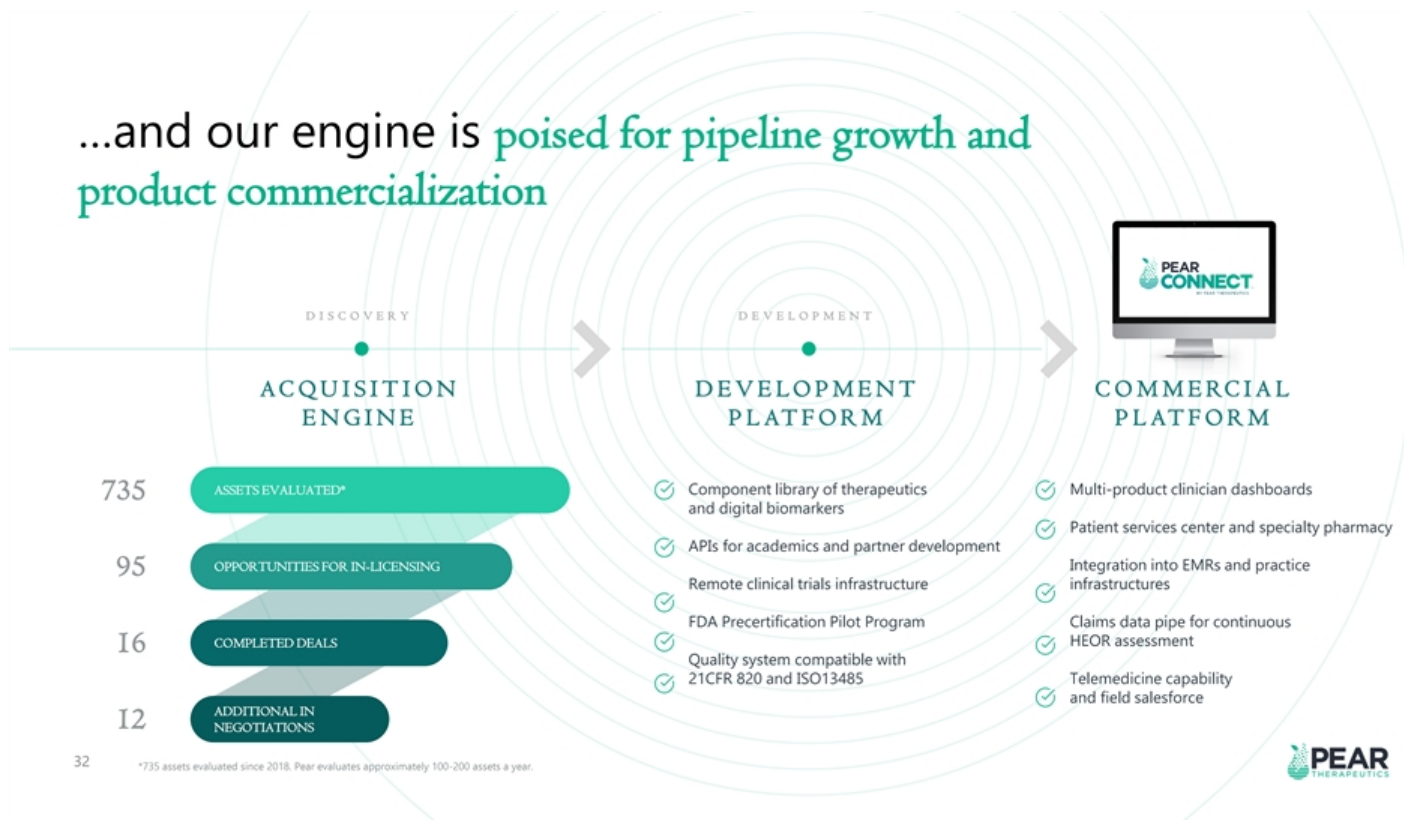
...and our engine is poised for pipeline growth and product commercialization

PEAR CONNECT BY PEAR THERAPEUTICS

DISCOVERY

DEVELOPMENT

ACQUISITION ENGINE

DEVELOPMENT PLATFORM

COMMERCIAL PLATFORM

735 ASSETS EVALUATED*

95 OPPORTUNITIES FOR IN-LICENSING

16 COMPLETED DEALS

12 ADDITIONAL IN NEGOTIATIONS

Component library of therapeutics and digital biomarkers

APIs for academics and partner development

Remote clinical trials infrastructure

FDA Precertification Pilot Program

Quality system compatible with 21CFR 820 and ISO13485

Multi-product clinician dashboards

Patient services center and specialty pharmacy

Integration into EMRs and practice infrastructures

Claims data pipe for continuous HEOR assessment

Telemedicine capability and field salesforce

32

*735 assets evaluated since 2018. Pear evaluates approximately 100-200 assets a year.

PEAR THERAPEUTICS